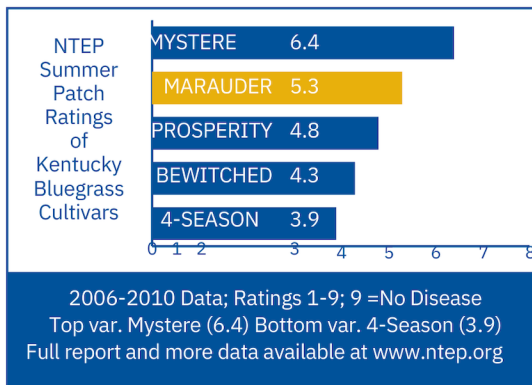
NTEP Summer Patch Ratings of Kentucky Bluegrass Cultivars

MYSTERE 6.4
MARAUDER 5.3
PROSPERITY 4.8
BEWITCHED 4.3
4-SEASON 3.9

0 1 2 3 4 5 6 7 8

2006-2010 Data; Ratings 1-9; 9 =No Disease
Top var. Mystere (6.4) Bottom var. 4-Season (3.9)
Full report and more data available at www.ntep.org